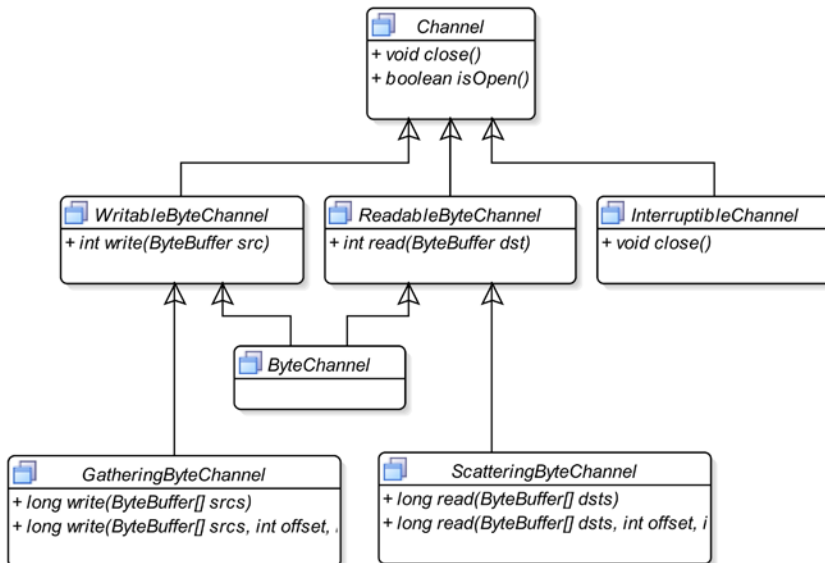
Channel
+ void close()
+ boolean isOpen()

WritableByteChannel
+ int write(ByteBuffer src)

ReadableByteChannel
+ int read(ByteBuffer dst)

InterruptibleChannel
+ void close()

ByteChannel

GatheringByteChannel
+ long write(ByteBuffer[] srcs)
+ long write(ByteBuffer[] srcs, int offset, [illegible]

ScatteringByteChannel
+ long read(ByteBuffer[] dsts)
+ long read(ByteBuffer[] dsts, int offset, i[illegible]